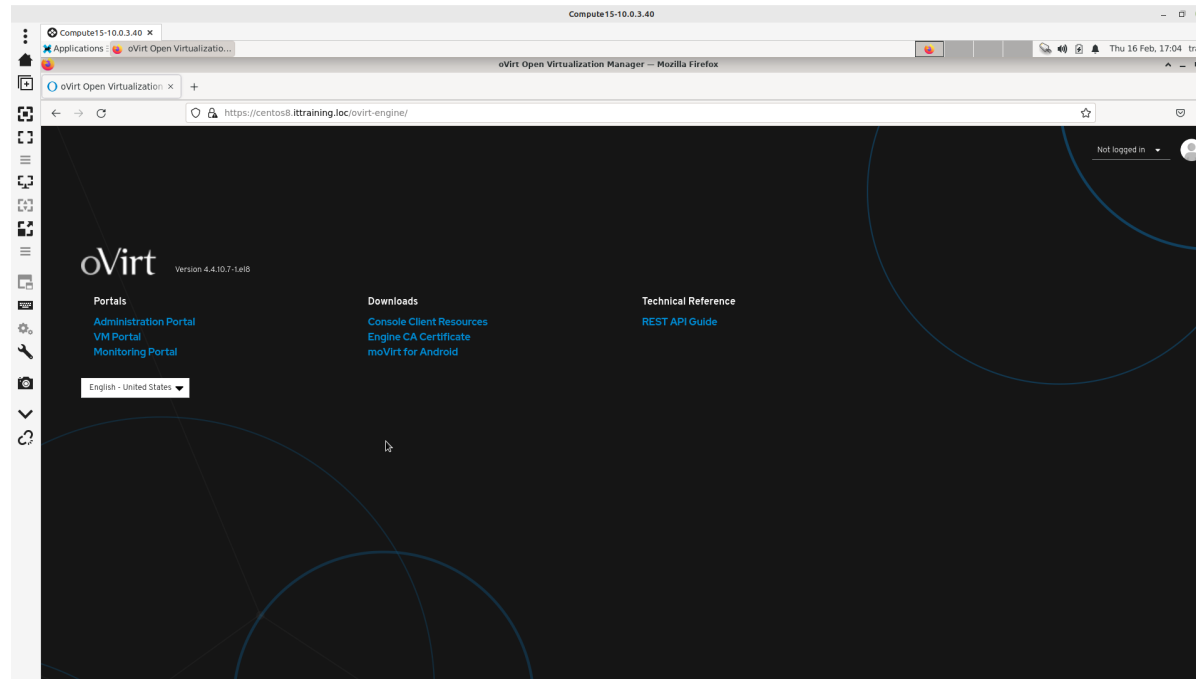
Compute15-10.0.3.40

Compute15-10.0.3.40 ×

Applications : oVirt Open Virtualizatio...

Thu 16 Feb, 17:04 tra

oVirt Open Virtualization Manager — Mozilla Firefox

oVirt Open Virtualization ×

https://centos8.ittraining.loc/ovirt-engine/

Not logged in

oVirt Version 4.4.10.7-1.el8

Portals
Administration Portal
VM Portal
Monitoring Portal

Downloads
Console Client Resources
Engine CA Certificate
moVirt for Android

Technical Reference
REST API Guide

English - United States